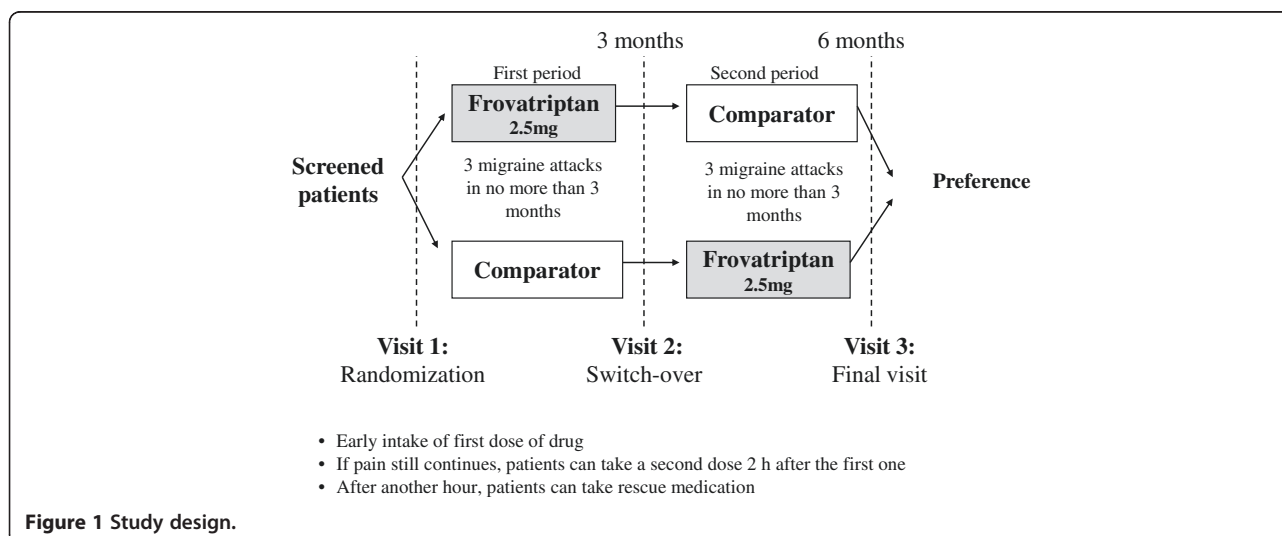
3 months

6 months

First period

Second period

Frovatriptan 2.5mg

Comparator

Screened patients

3 migraine attacks in no more than 3 months

3 migraine attacks in no more than 3 months

Preference

Comparator

Frovatriptan 2.5mg

Visit 1: Randomization

Visit 2: Switch-over

Visit 3: Final visit

• Early intake of first dose of drug
• If pain still continues, patients can take a second dose 2 h after the first one
• After another hour, patients can take rescue medication

Figure 1 Study design.